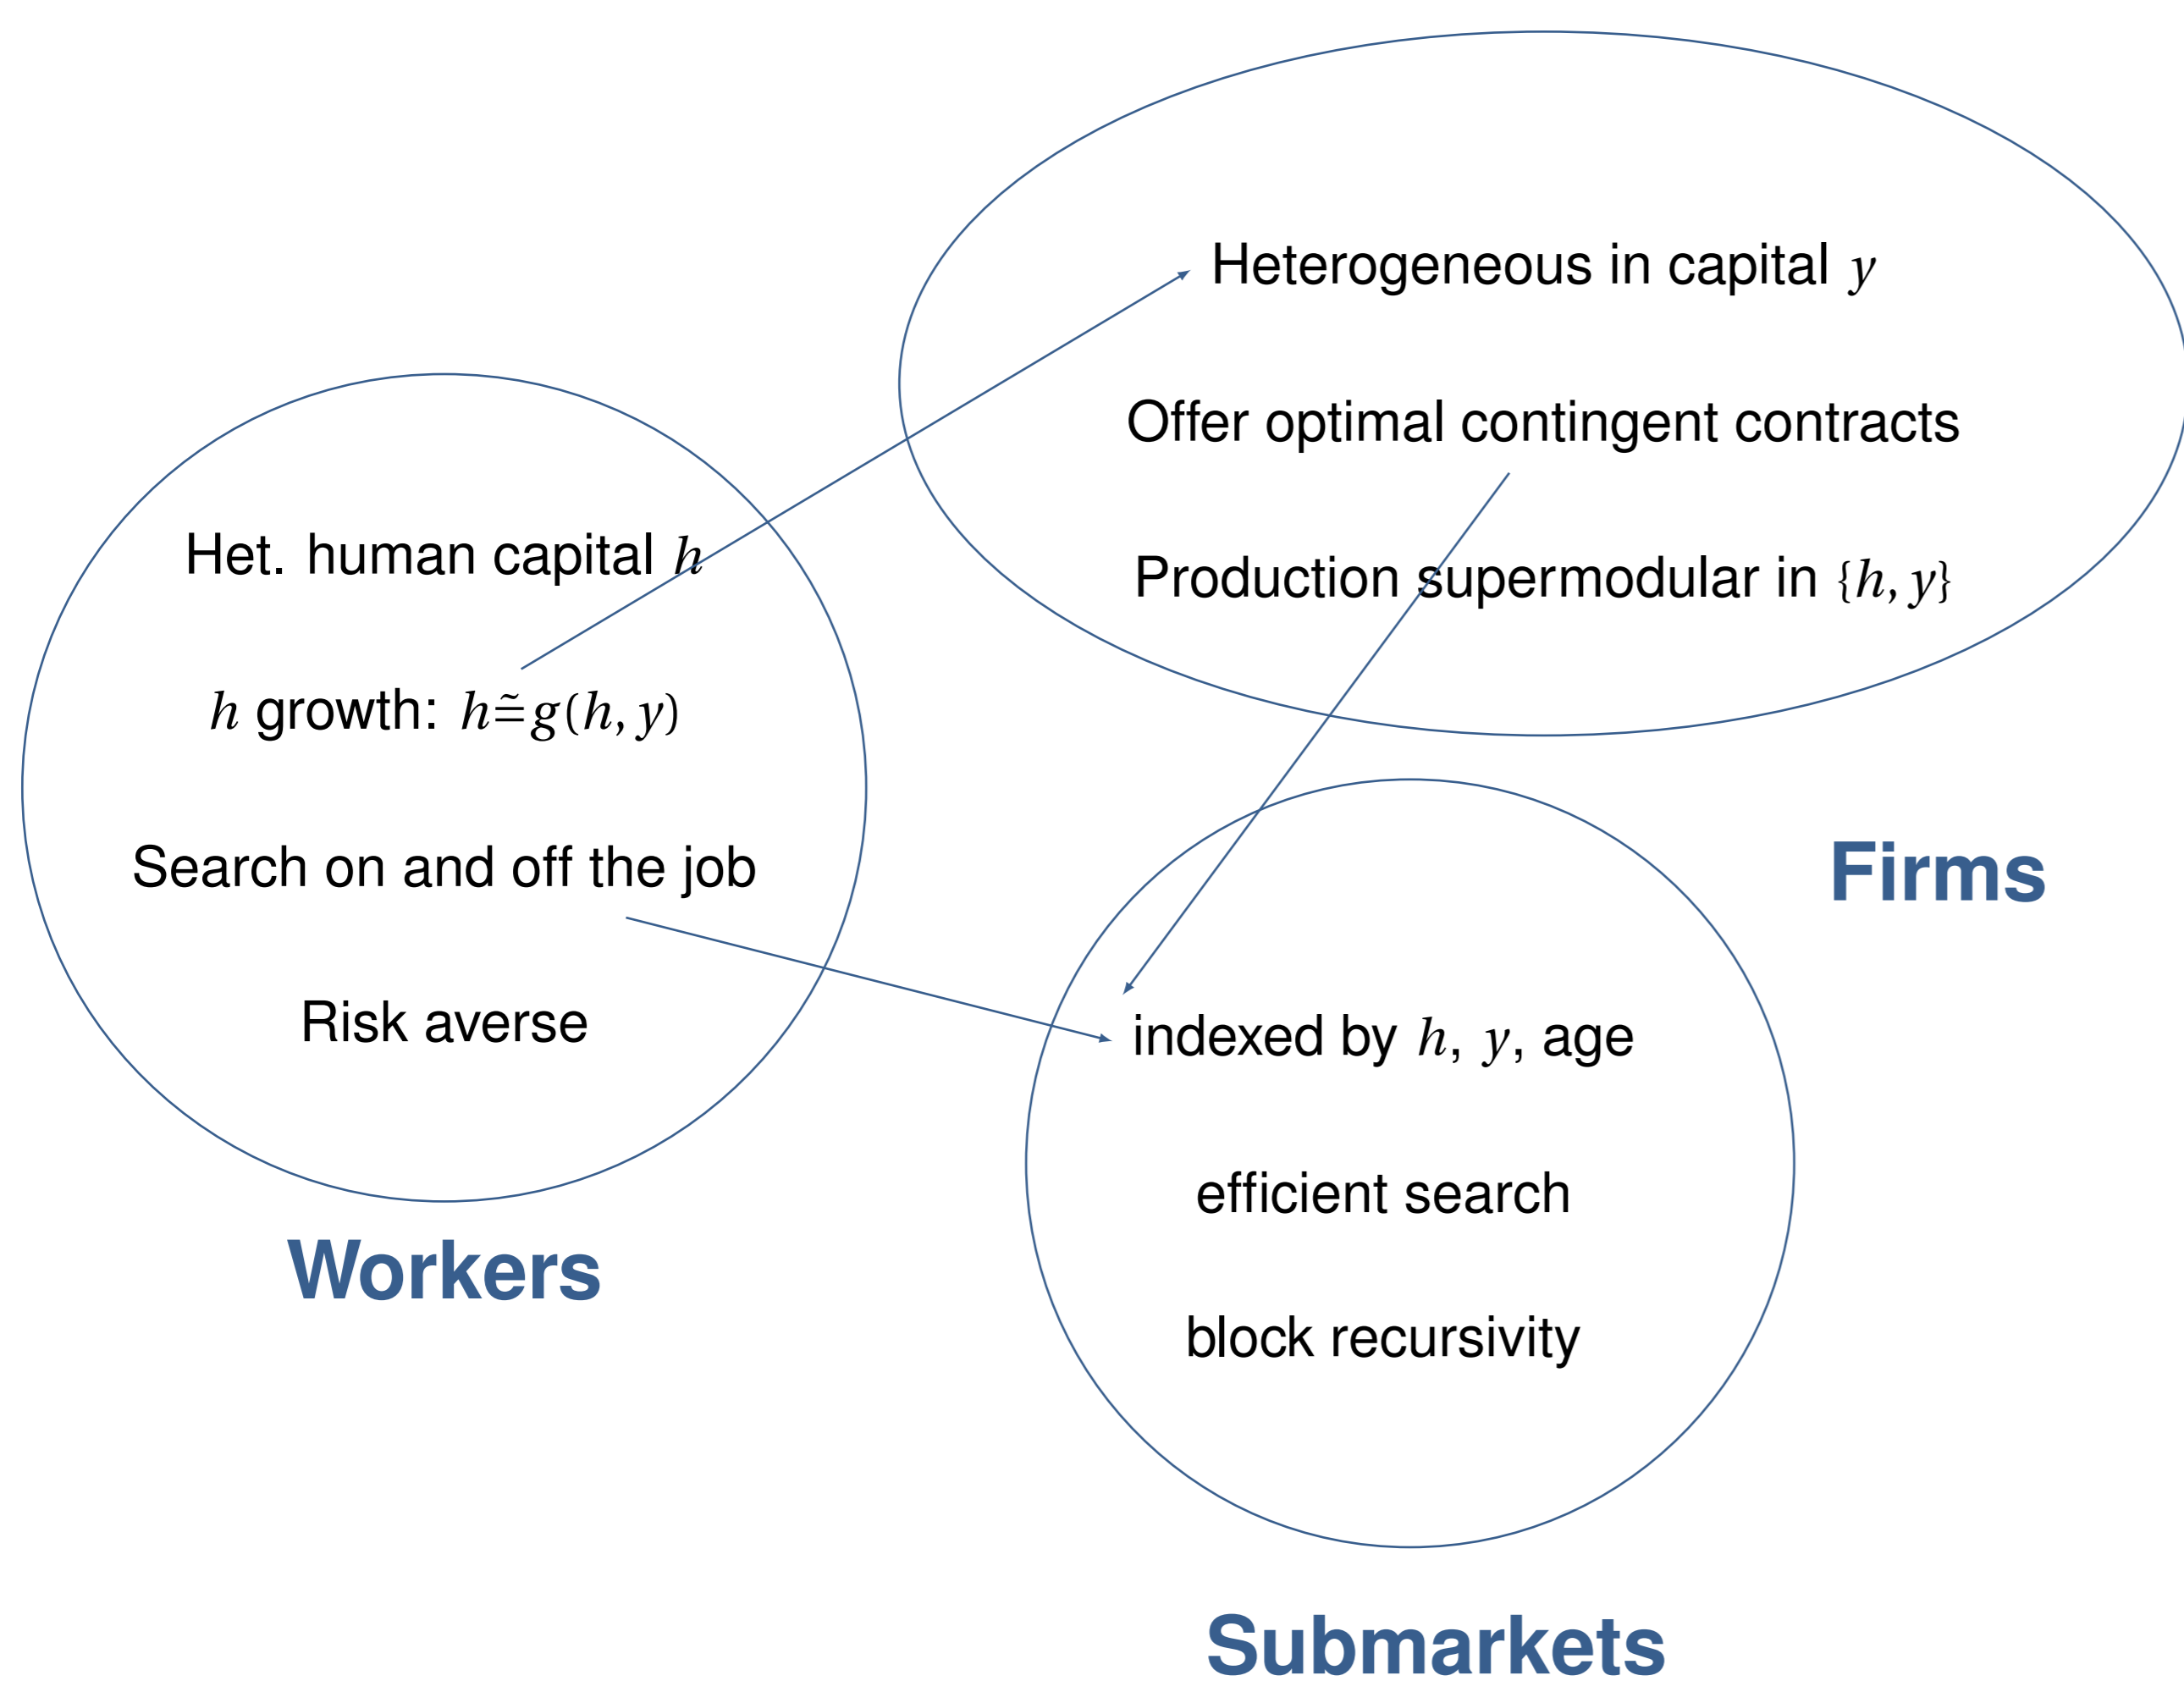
Heterogeneous in capital $y$

Offer optimal contingent contracts

Production supermodular in $\{h, y\}$

Het. human capital $h$

$h$ growth: $h \cong g(h, y)$

Search on and off the job

Risk averse

Workers

Firms

indexed by $h$, $y$, age

efficient search

block recursivity

Submarkets